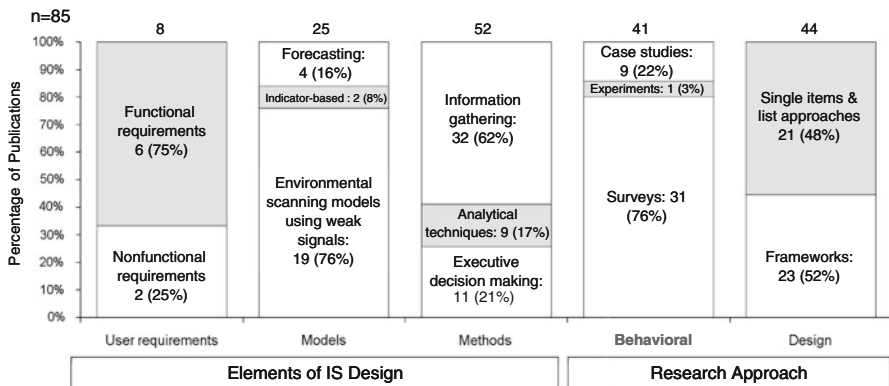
n=85

| | 8 | 25 | 52 | 41 | 44 |
|---|---|---|---|---|---|
| | Functional requirements 6 (75%) | Forecasting: 4 (16%) | Information gathering: 32 (62%) | Case studies: 9 (22%) | Single items & list approaches 21 (48%) |
| | | Indicator-based : 2 (8%) | Analytical techniques: 9 (17%) | Experiments: 1 (3%) | |
| | Nonfunctional requirements 2 (25%) | Environmental scanning models using weak signals: 19 (76%) | Executive decision making: 11 (21%) | Surveys: 31 (76%) | Frameworks: 23 (52%) |
| | User requirements | Models | Methods | Behavioral | Design |

100%
90%
80%
70%
60%
50%
40%
30%
20%
10%
0%

Percentage of Publications

Elements of IS Design

Research Approach